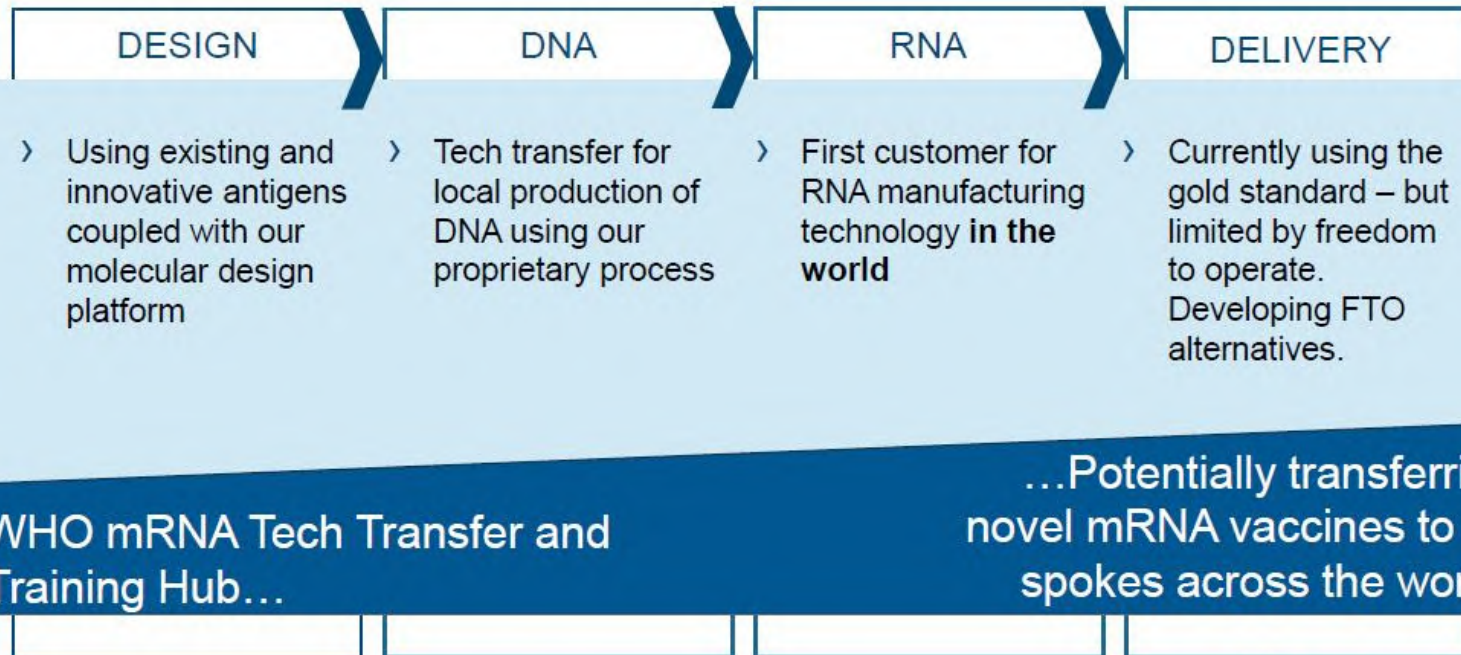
DESIGN

DNA

RNA

DELIVERY

› Using existing and innovative antigens coupled with our molecular design platform

› Tech transfer for local production of DNA using our proprietary process

› First customer for RNA manufacturing technology **in the world**

› Currently using the gold standard – but limited by freedom to operate. Developing FTO alternatives.

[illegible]HO mRNA Tech Transfer and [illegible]raining Hub…

…Potentially transferri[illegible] novel mRNA vaccines to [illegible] spokes across the wor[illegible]